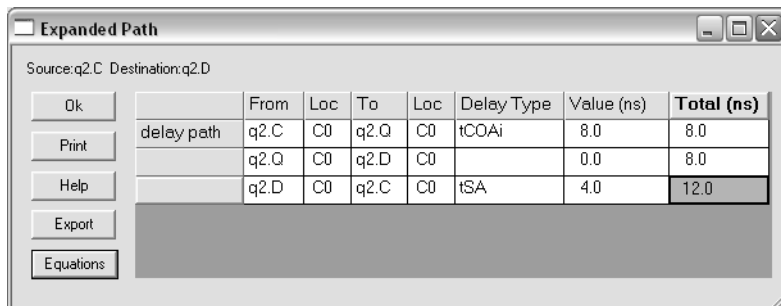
Expanded Path

Source:q2.C Destination:q2.D

Ok

Print

Help

Export

Equations

| | From | Loc | To | Loc | Delay Type | Value (ns) | Total (ns) |
|---|---|---|---|---|---|---|---|
| delay path | q2.C | C0 | q2.Q | C0 | tCOAi | 8.0 | 8.0 |
| | q2.Q | C0 | q2.D | C0 | | 0.0 | 8.0 |
| | q2.D | C0 | q2.C | C0 | tSA | 4.0 | 12.0 |